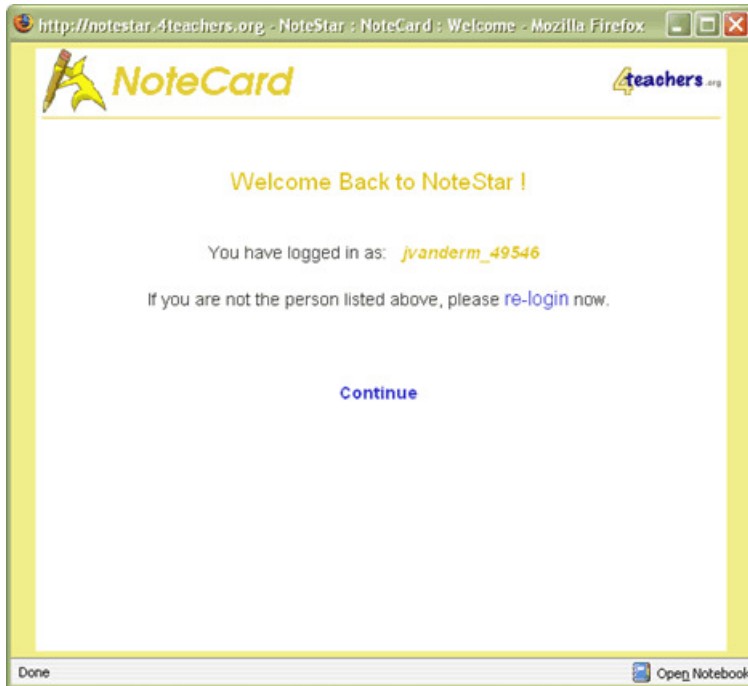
http://notestar.4teachers.org - NoteStar : NoteCard : Welcome - Mozilla Firefox

NoteCard

4teachers.org

Welcome Back to NoteStar !

You have logged in as: jvanderm_49546

If you are not the person listed above, please re-login now.

Continue

Done

Open Notebook